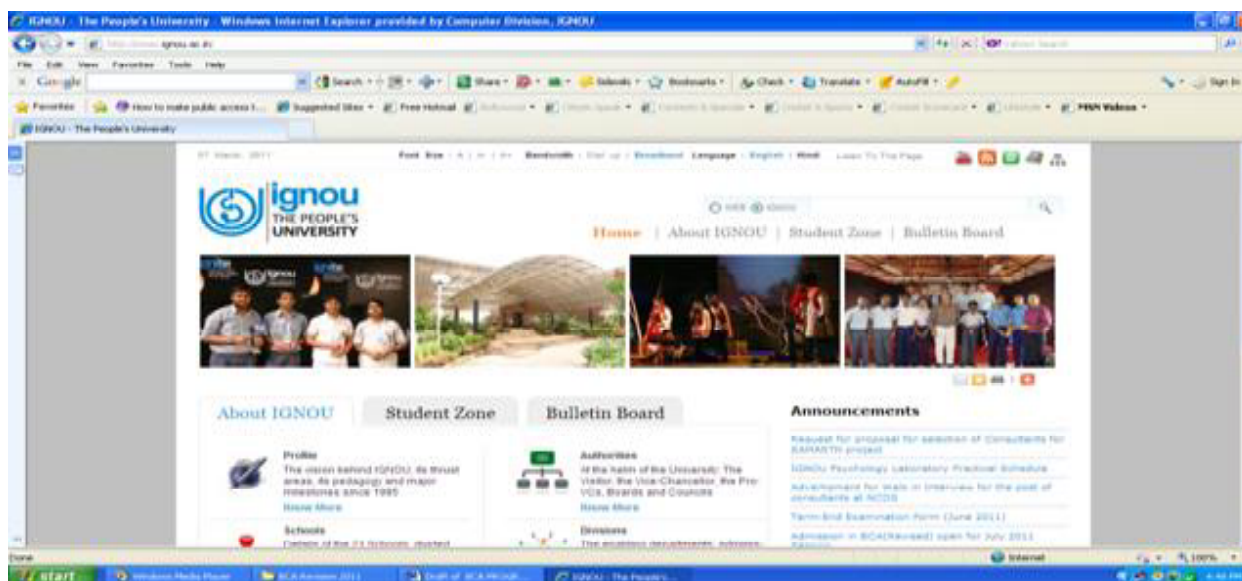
IGNOU - The People's University - Windows Internet Explorer provided by Computer Division, IGNOU

http://www.ignou.ac.in

File Edit View Favorites Tools Help

Google

Search · Share · Sidewiki · Bookmarks · Check · Translate · AutoFill · Sign In

Favorites How to make public access t... Suggested Sites · Free Hotmail · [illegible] · MSN Videos ·

IGNOU - The People's University

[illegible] March, 2011 Font Size - A | A | A+ Bandwidth - Dial up | Broadband Language - English | Hindi Listen To This Page

ignou THE PEOPLE'S UNIVERSITY

Web IGNOU

Home | About IGNOU | Student Zone | Bulletin Board

About IGNOU Student Zone Bulletin Board

Profile
The vision behind IGNOU, its thrust areas, its pedagogy and major milestones since 1985
Know More

Authorities
At the helm of the University: The Visitor, the Vice-Chancellor, the Pro-VCs, Boards and Councils
Know More

Schools
Details of the 21 Schools, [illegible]

Divisions
The academic departments, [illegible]

Announcements

Request for proposal for selection of Consultants for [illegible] project

IGNOU Psychology Laboratory Practical Schedule

Advertisement for Walk in Interview for the post of consultants at NCDS

Term-End Examination Form (June 2011)

Admission in BCA(Revised) open for July 2011 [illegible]

Done Internet 100%

start Windows Media Player BCA Revision 2011 Draft of BCA PROGR... IGNOU - The People's...